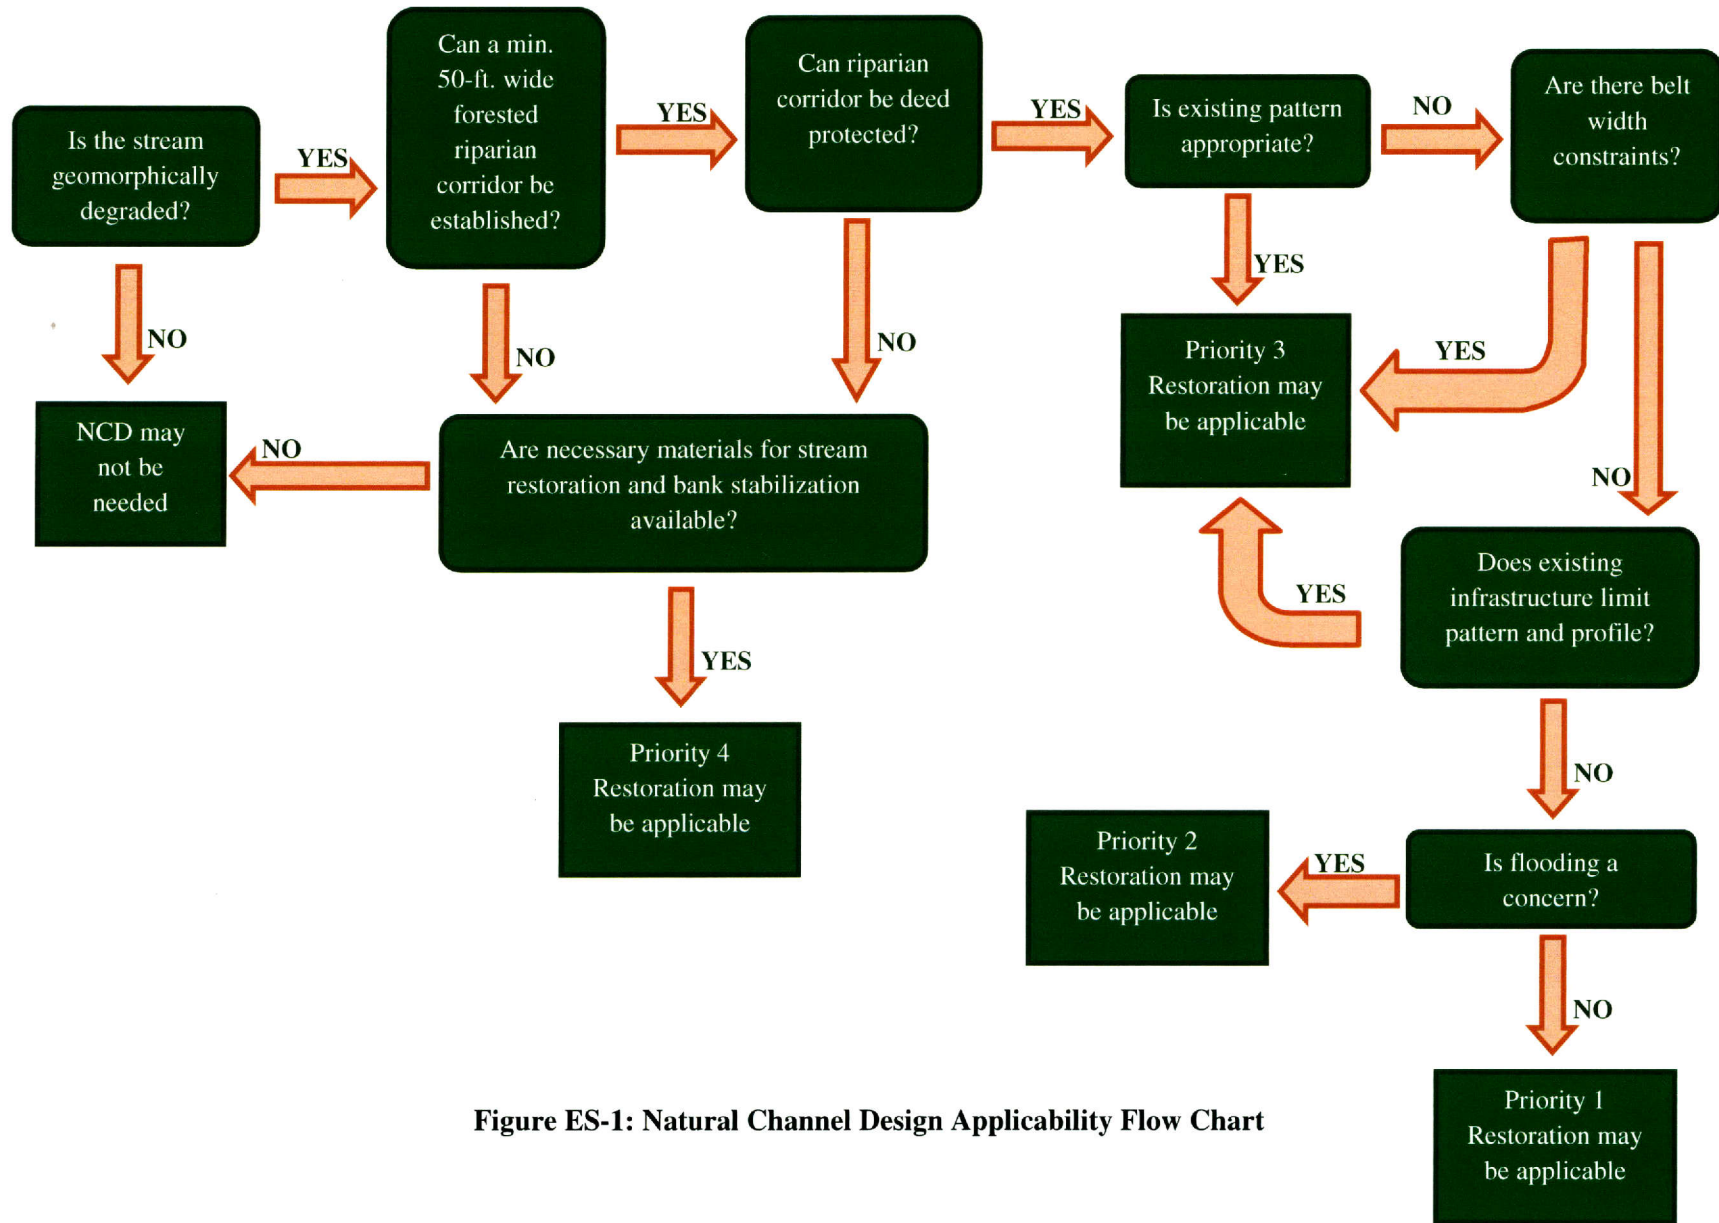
Is the stream geomorphically degraded?

YES

Can a min. 50-ft. wide forested riparian corridor be established?

YES

Can riparian corridor be deed protected?

YES

Is existing pattern appropriate?

NO

Are there belt width constraints?

NO

NCD may not be needed

NO

NO

NO

YES

Priority 3 Restoration may be applicable

YES

NO

Are necessary materials for stream restoration and bank stabilization available?

YES

Does existing infrastructure limit pattern and profile?

YES

Priority 4 Restoration may be applicable

NO

Priority 2 Restoration may be applicable

YES

Is flooding a concern?

NO

Figure ES-1: Natural Channel Design Applicability Flow Chart

Priority 1 Restoration may be applicable